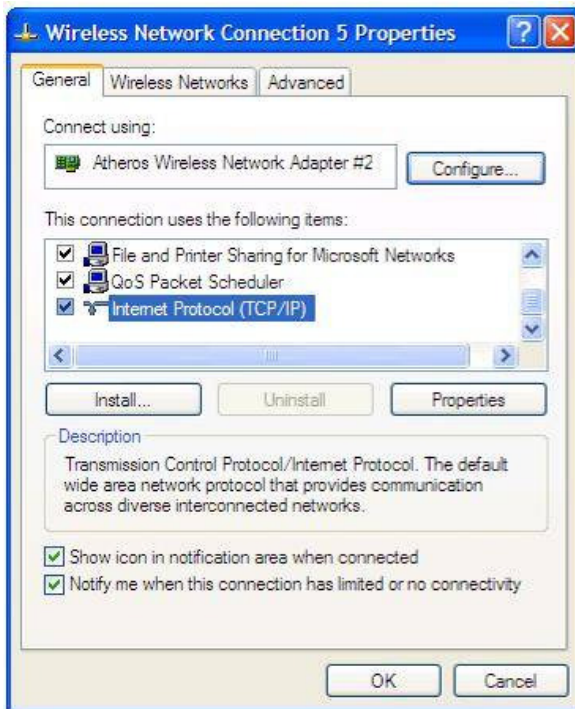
Wireless Network Connection 5 Properties

General | Wireless Networks | Advanced

Connect using:

Atheros Wireless Network Adapter #2

Configure...

This connection uses the following items:

File and Printer Sharing for Microsoft Networks

QoS Packet Scheduler

Internet Protocol (TCP/IP)

Install... | Uninstall | Properties

Description

Transmission Control Protocol/Internet Protocol. The default wide area network protocol that provides communication across diverse interconnected networks.

Show icon in notification area when connected

Notify me when this connection has limited or no connectivity

OK | Cancel